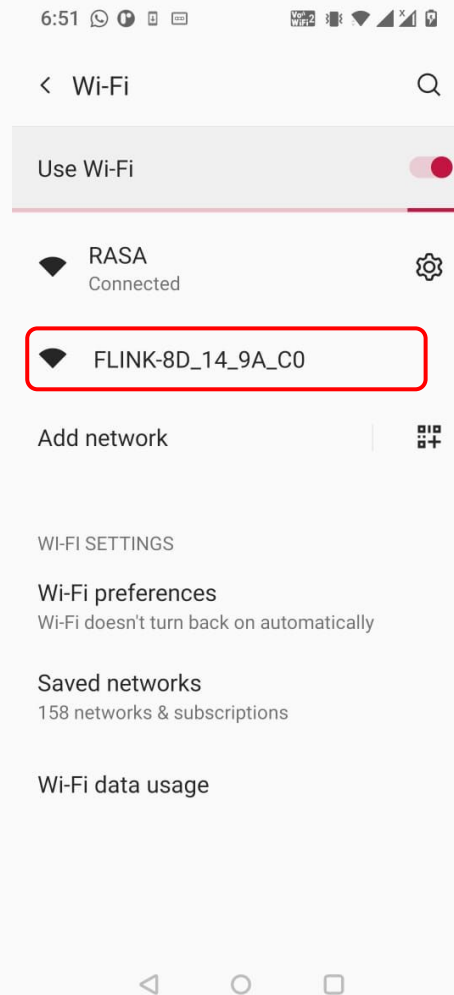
6:51

Wi-Fi

Use Wi-Fi

RASA
Connected

FLINK-8D_14_9A_C0

Add network

WI-FI SETTINGS

Wi-Fi preferences
Wi-Fi doesn't turn back on automatically

Saved networks
158 networks & subscriptions

Wi-Fi data usage